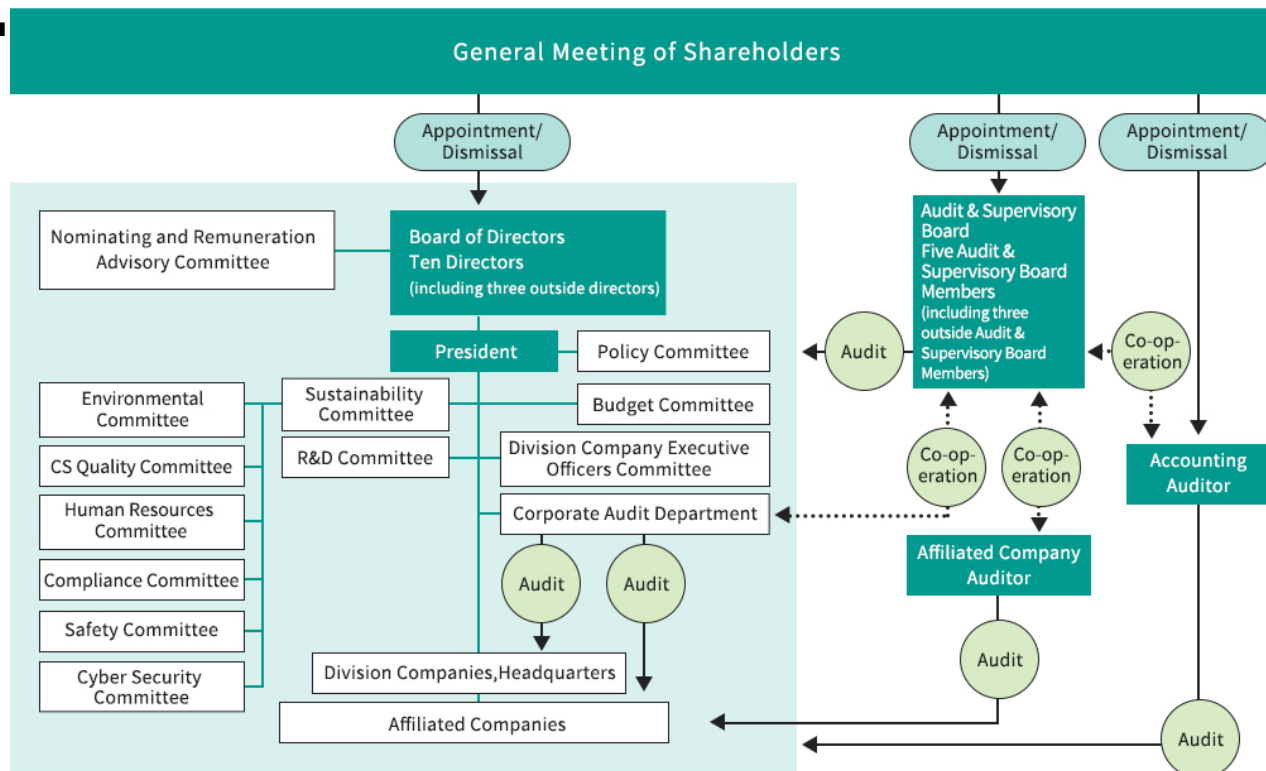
General Meeting of Shareholders

Appointment/ Dismissal

Appointment/ Dismissal

Appointment/ Dismissal

Nominating and Remuneration Advisory Committee

Board of Directors
Ten Directors
(including three outside directors)

Audit & Supervisory Board
Five Audit & Supervisory Board Members
(including three outside Audit & Supervisory Board Members)

President

Policy Committee

Audit

Co-operation

Environmental Committee

Sustainability Committee

Budget Committee

CS Quality Committee

R&D Committee

Division Company Executive Officers Committee

Co-operation

Co-operation

Accounting Auditor

Human Resources Committee

Corporate Audit Department

Compliance Committee

Audit

Audit

Affiliated Company Auditor

Safety Committee

Audit

Cyber Security Committee

Division Companies,Headquarters

Affiliated Companies

Audit